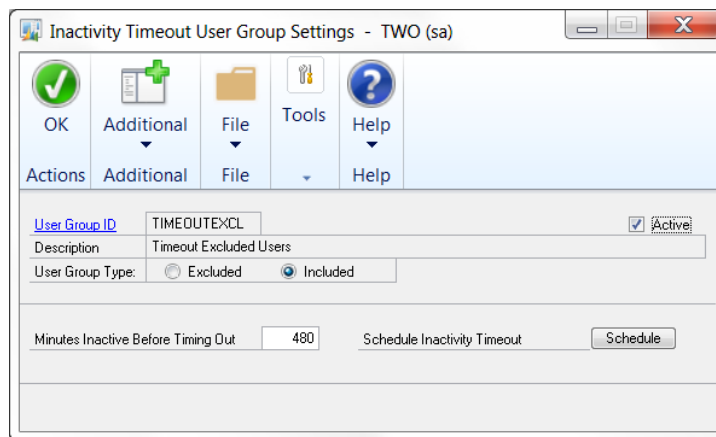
Inactivity Timeout User Group Settings - TWO (sa)

OK
Actions

Additional
Additional

File
File

Tools

Help
Help

User Group ID TIMEOUTEXCL
Active
Description Timeout Excluded Users
User Group Type: Excluded Included

Minutes Inactive Before Timing Out 480
Schedule Inactivity Timeout
Schedule